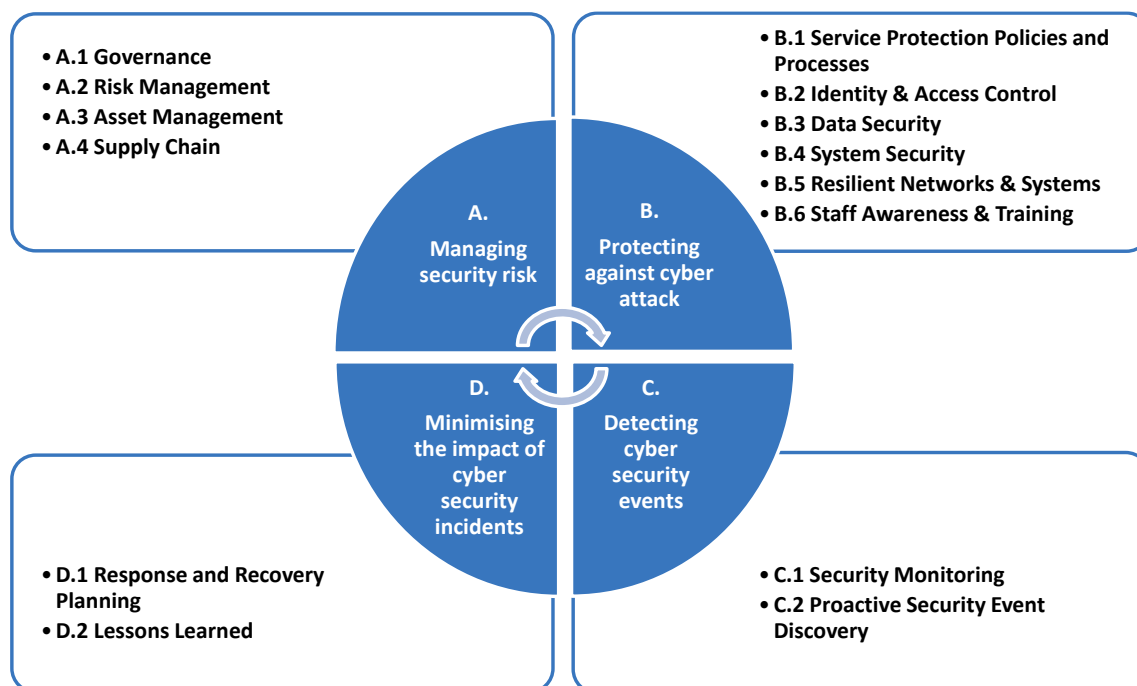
• A.1 Governance
• A.2 Risk Management
• A.3 Asset Management
• A.4 Supply Chain

• B.1 Service Protection Policies and Processes
• B.2 Identity & Access Control
• B.3 Data Security
• B.4 System Security
• B.5 Resilient Networks & Systems
• B.6 Staff Awareness & Training

A.
Managing security risk

B.
Protecting against cyber attack

D.
Minimising the impact of cyber security incidents

C.
Detecting cyber security events

• D.1 Response and Recovery Planning
• D.2 Lessons Learned

• C.1 Security Monitoring
• C.2 Proactive Security Event Discovery